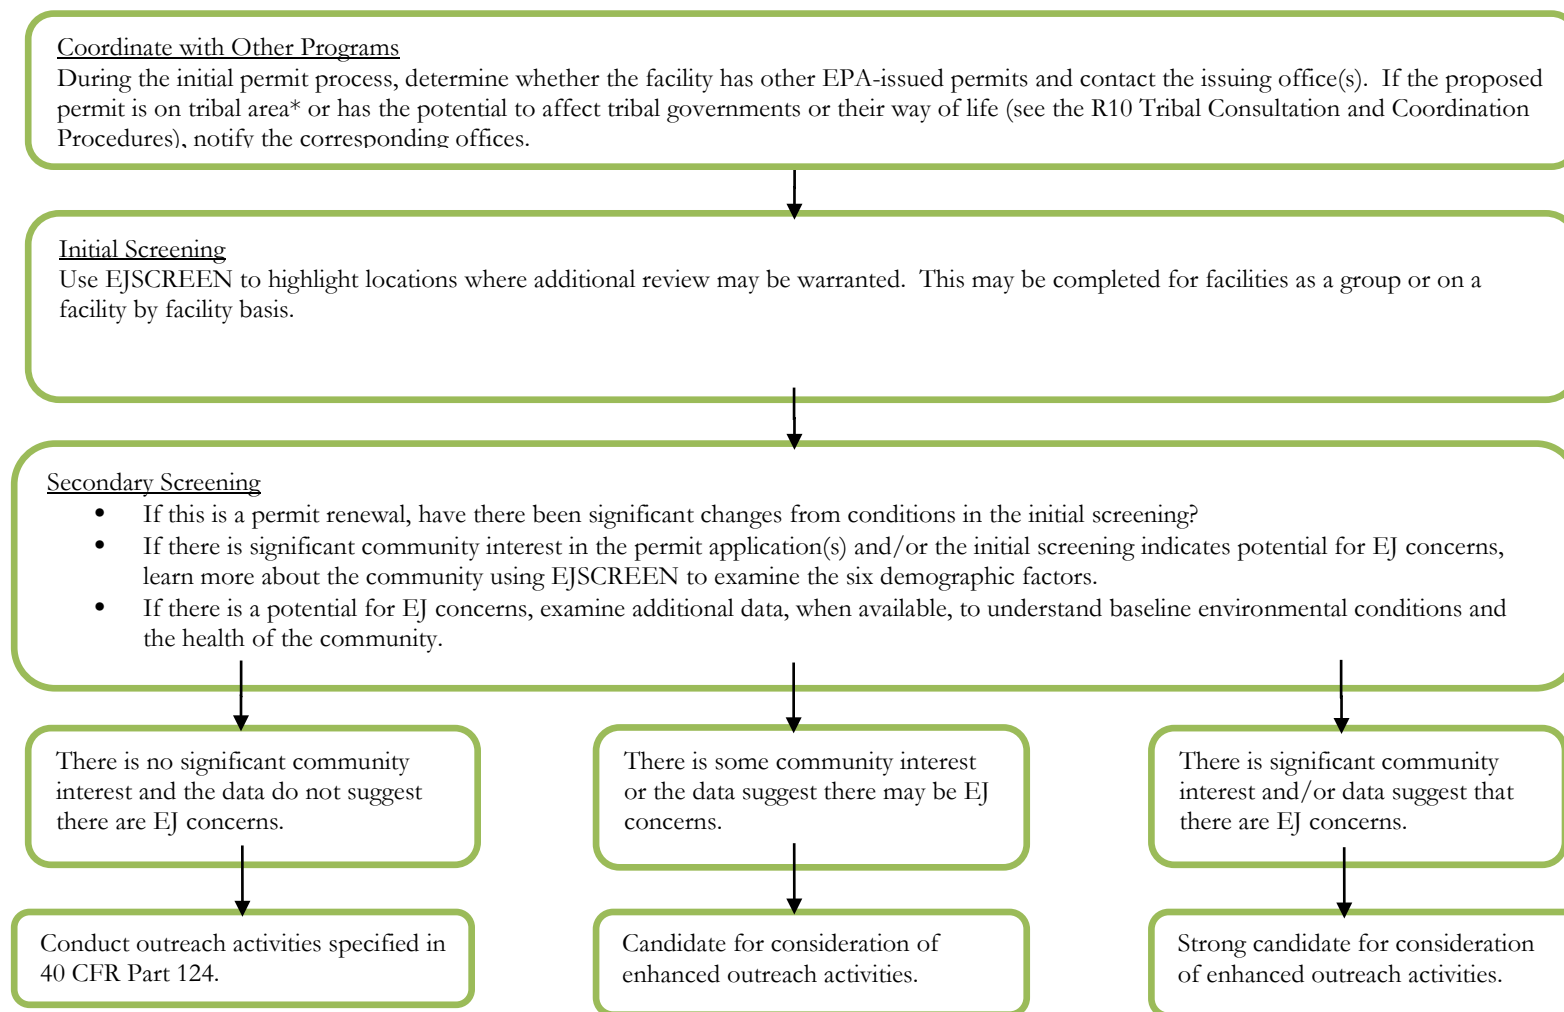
Coordinate with Other Programs
During the initial permit process, determine whether the facility has other EPA-issued permits and contact the issuing office(s). If the proposed permit is on tribal area* or has the potential to affect tribal governments or their way of life (see the R10 Tribal Consultation and Coordination Procedures), notify the corresponding offices.

Initial Screening
Use EJSCREEN to highlight locations where additional review may be warranted. This may be completed for facilities as a group or on a facility by facility basis.

Secondary Screening
- If this is a permit renewal, have there been significant changes from conditions in the initial screening?
- If there is significant community interest in the permit application(s) and/or the initial screening indicates potential for EJ concerns, learn more about the community using EJSCREEN to examine the six demographic factors.
- If there is a potential for EJ concerns, examine additional data, when available, to understand baseline environmental conditions and the health of the community.

There is no significant community interest and the data do not suggest there are EJ concerns.

Conduct outreach activities specified in 40 CFR Part 124.

There is some community interest or the data suggest there may be EJ concerns.

Candidate for consideration of enhanced outreach activities.

There is significant community interest and/or data suggest that there are EJ concerns.

Strong candidate for consideration of enhanced outreach activities.